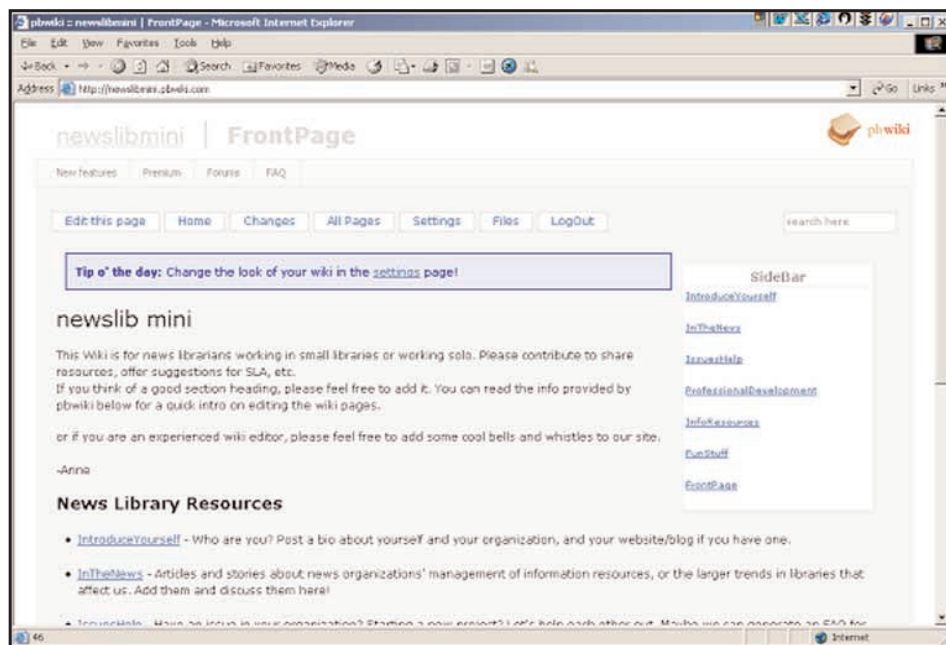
pbwiki :: newslibmini | FrontPage - Microsoft Internet Explorer

File Edit View Favorites Tools Help

Back Search Favorites Media

Address http://newslibmini.pbwiki.com

Go Links

newslibmini | FrontPage

pbwiki

New features Premium Forums FAQ

Edit this page Home Changes All Pages Settings Files LogOut

search here

Tip o' the day: Change the look of your wiki in the settings page!

SideBar

IntroduceYourself

InTheNews

IssuesHelp

ProfessionalDevelopment

InfoResources

FunStuff

FrontPage

newslib mini

This Wiki is for news librarians working in small libraries or working solo. Please contribute to share resources, offer suggestions for SLA, etc.
If you think of a good section heading, please feel free to add it. You can read the info provided by pbwiki below for a quick intro on editing the wiki pages.

or if you are an experienced wiki editor, please feel free to add some cool bells and whistles to our site.

-Anne

News Library Resources

• IntroduceYourself - Who are you? Post a bio about yourself and your organization, and your website/blog if you have one.

• InTheNews - Articles and stories about news organizations' management of information resources, or the larger trends in libraries that affect us. Add them and discuss them here!

• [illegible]

Internet